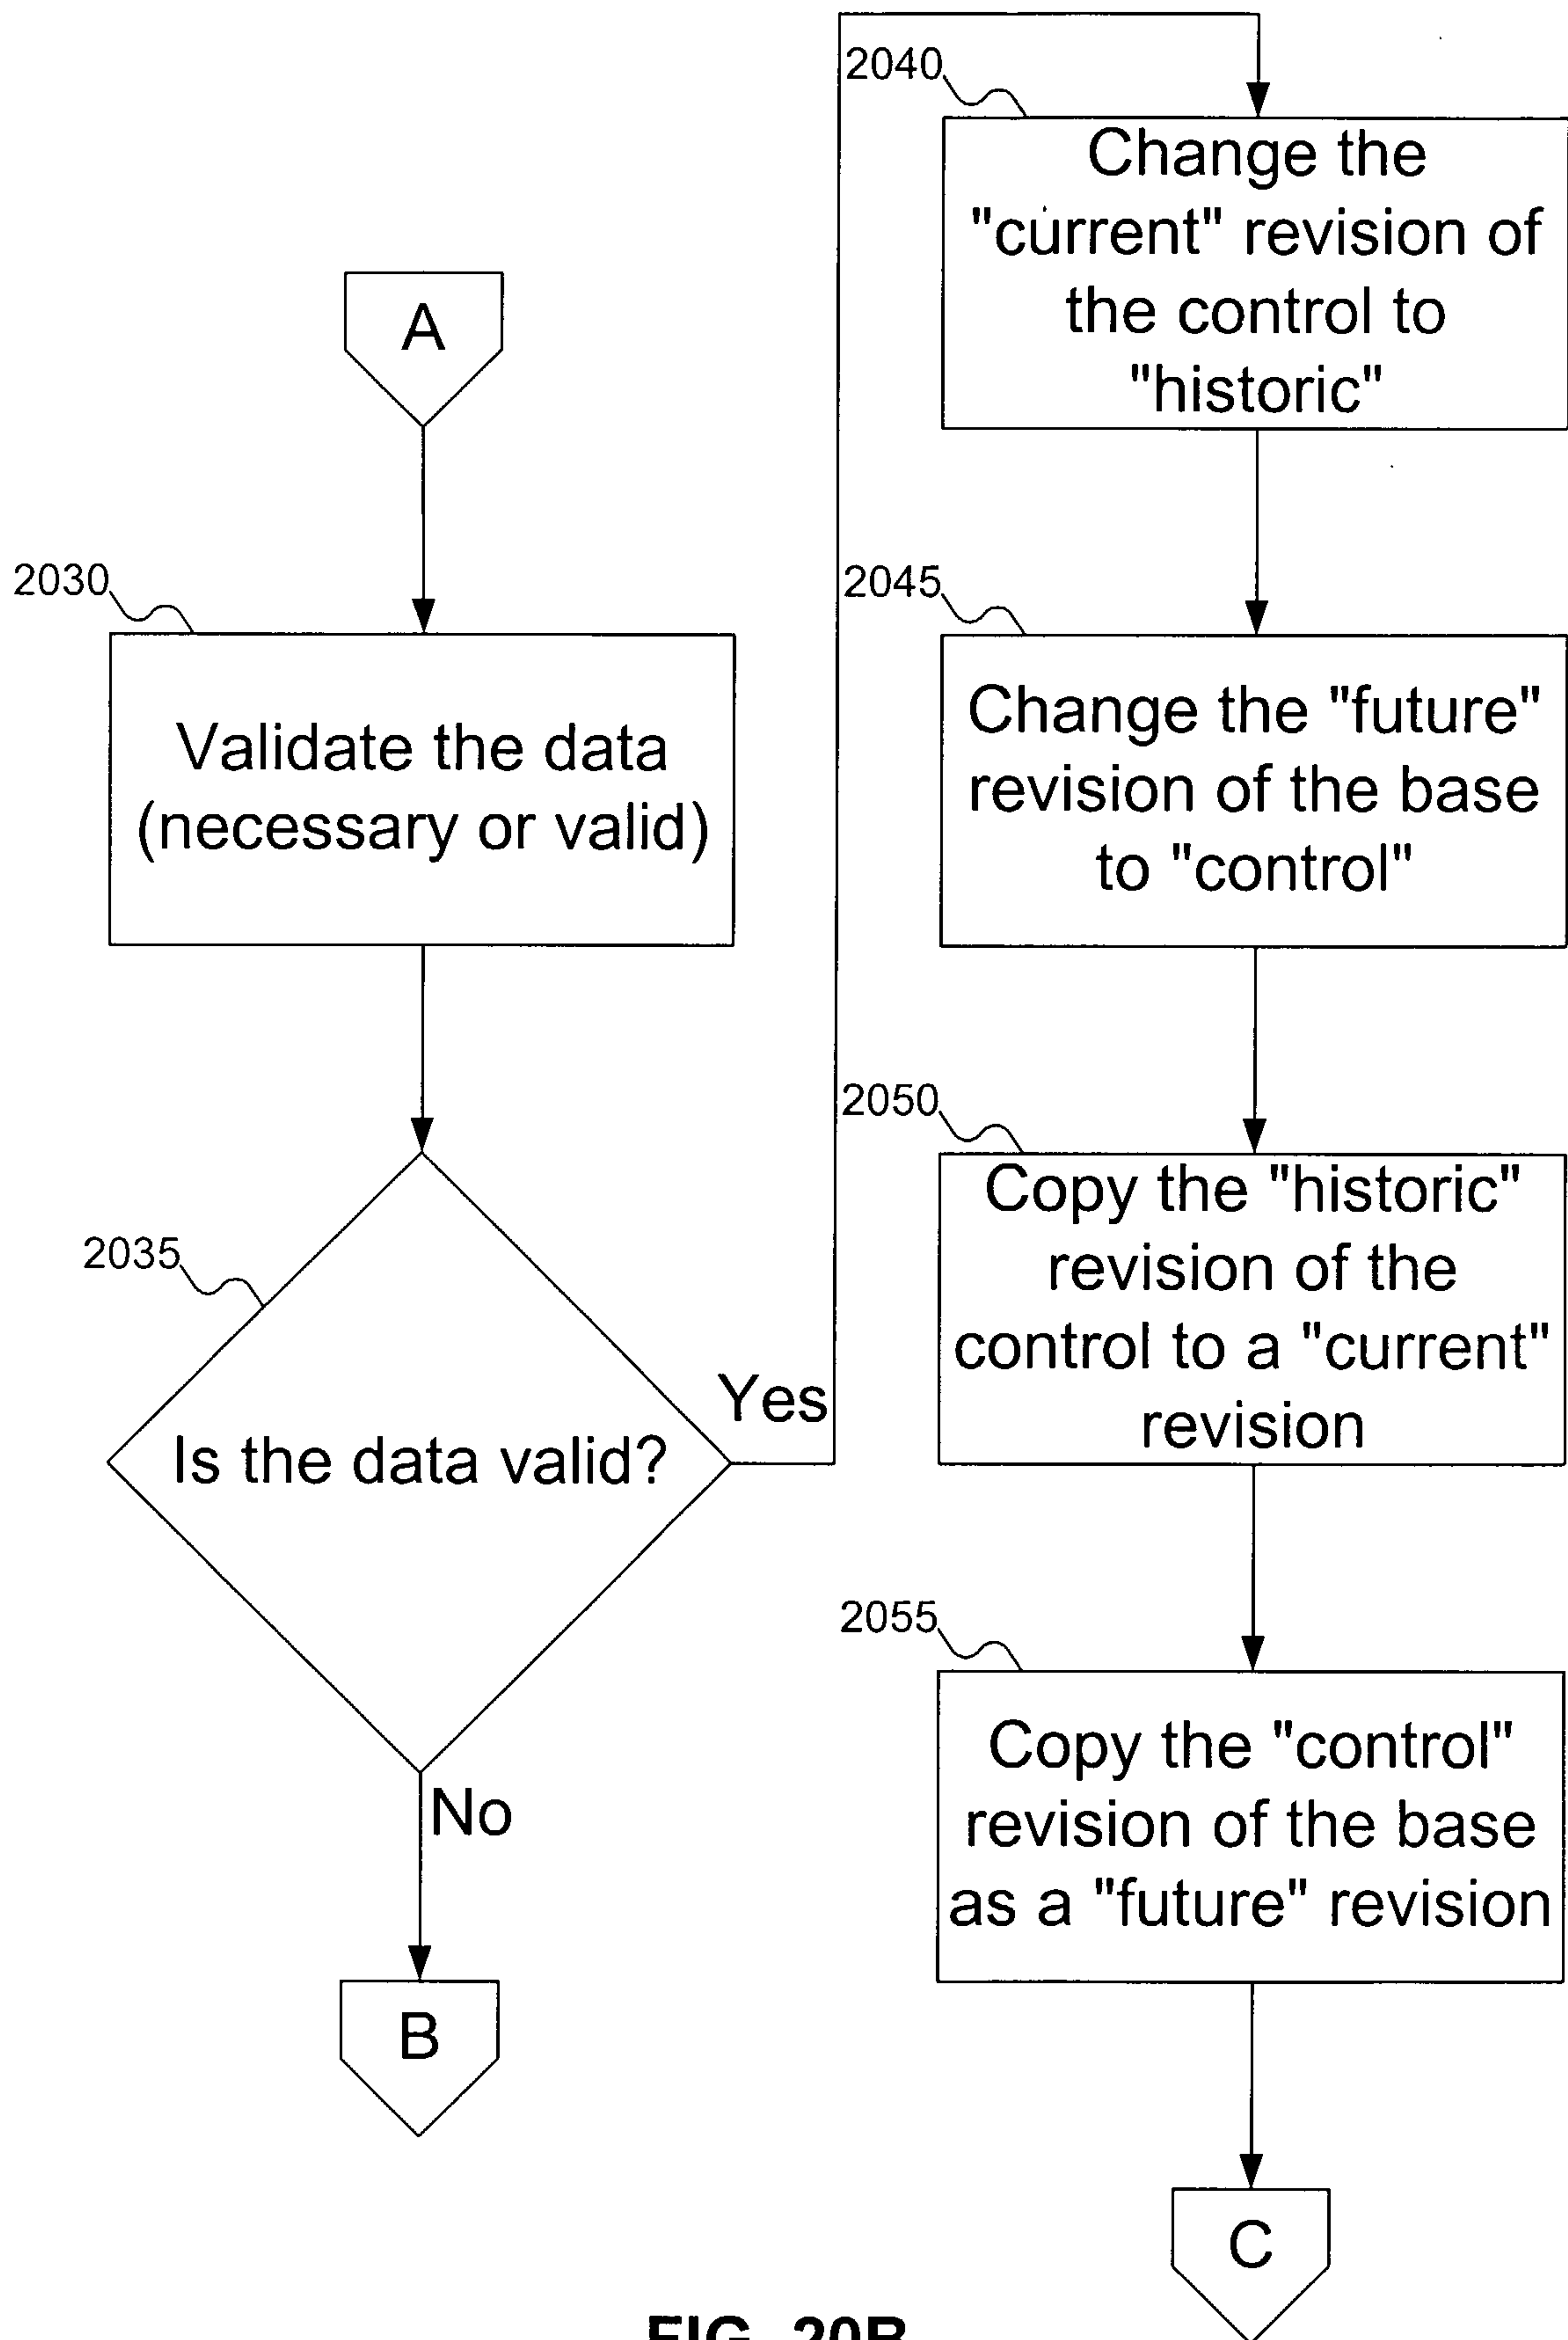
2040
Change the "current" revision of the control to "historic"

A

2030
Validate the data (necessary or valid)

2045
Change the "future" revision of the base to "control"

2050
Copy the "historic" revision of the control to a "current" revision

2035
Is the data valid?

Yes

No

2055
Copy the "control" revision of the base as a "future" revision

B

C

FIG. 20B